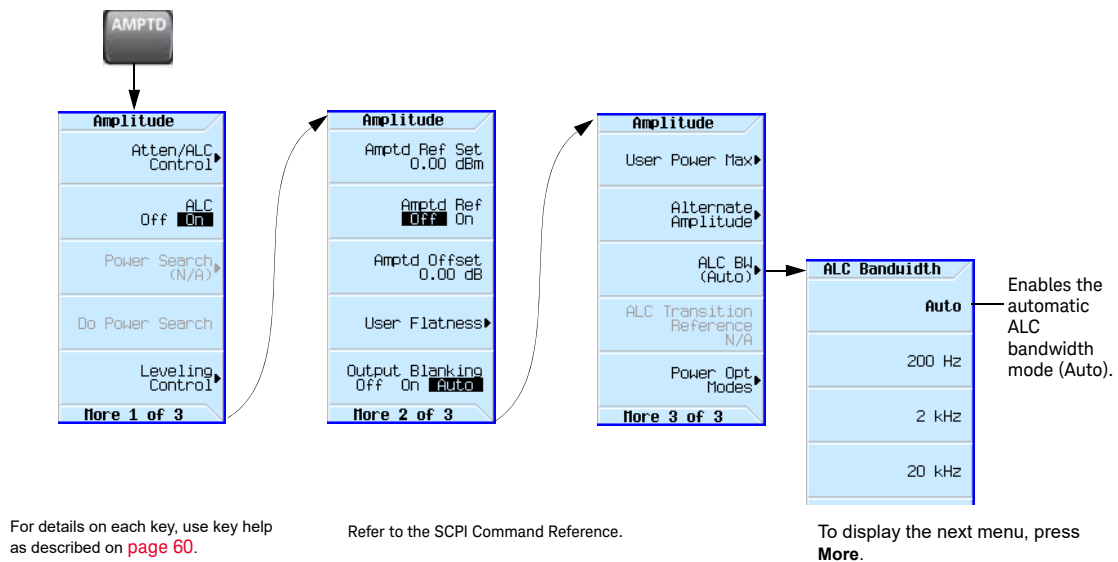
AMPTD

Amplitude

Atten/ALC Control

ALC Off On

Power Search (N/A)

Do Power Search

Leveling Control

More 1 of 3

Amplitude

Amptd Ref Set 0.00 dBm

Amptd Ref Off On

Amptd Offset 0.00 dB

User Flatness

Output Blanking Off On Auto

More 2 of 3

Amplitude

User Power Max

Alternate Amplitude

ALC BW (Auto)

ALC Transition Reference N/A

Power Opt Modes

More 3 of 3

ALC Bandwidth

Auto

200 Hz

2 kHz

20 kHz

Enables the automatic ALC bandwidth mode (Auto).

For details on each key, use key help as described on page 60.

Refer to the SCPI Command Reference.

To display the next menu, press **More**.